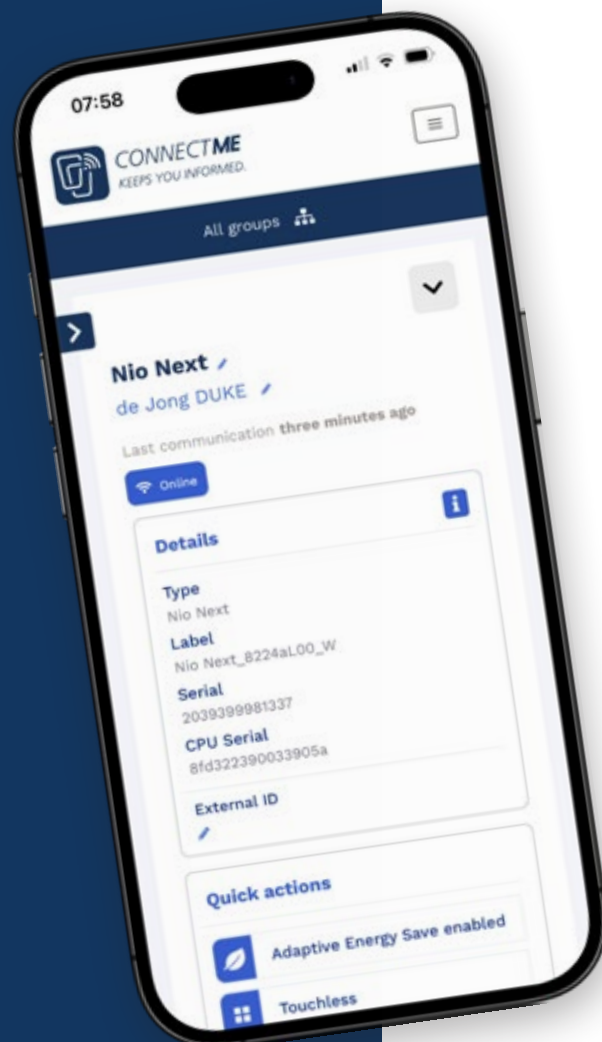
07:58

CONNECTME
KEEPS YOU INFORMED.

All groups

Nio Next
de Jong DUKE

Last communication three minutes ago

Online

Details

Type
Nio Next
Label
Nio Next_8224aL00_W
Serial
2039399981337
CPU Serial
8fd322390033905a

External ID

Quick actions

Adaptive Energy Save enabled

Touchless